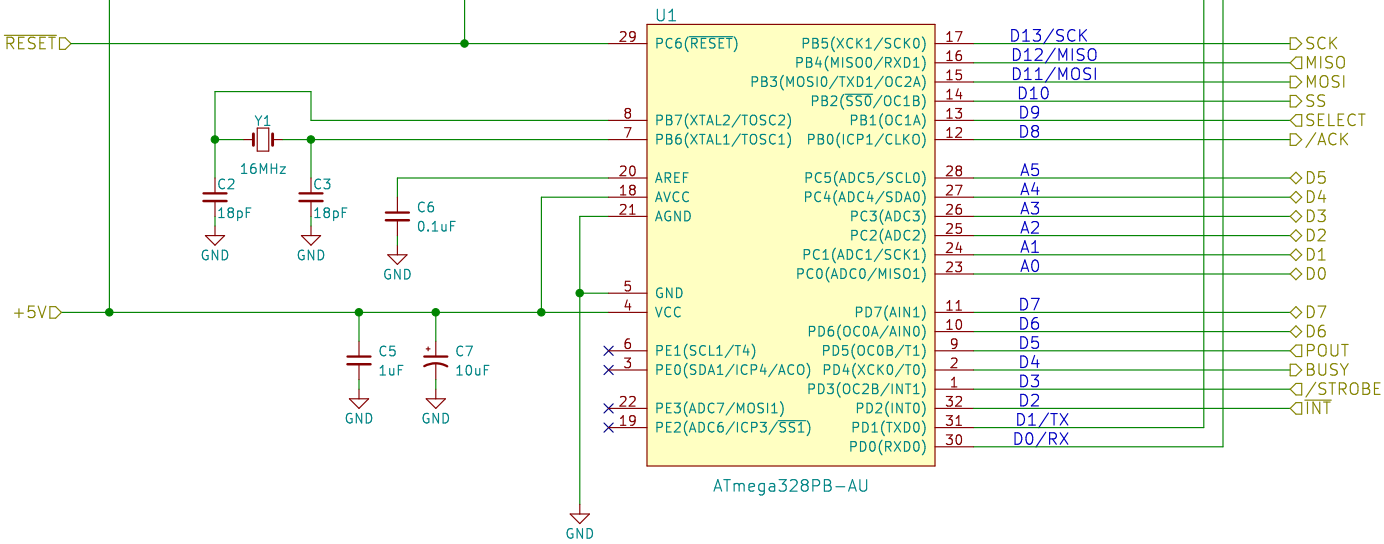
U1

$\overline{RESET}$ 29 PC6($\overline{RESET}$)

Y1
16MHz
C2 18pF GND
C3 18pF GND
C6 0.1uF GND

8 PB7(XTAL2/TOSC2)
7 PB6(XTAL1/TOSC1)
20 AREF
18 AVCC
21 AGND
5 GND
4 VCC
6 PE1(SCL1/T4)
3 PE0(SDA1/ICP4/ACO)
22 PE3(ADC7/MOSI1)
19 PE2(ADC6/ICP3/$\overline{SS1}$)

+5V
C5 1uF GND
C7 10uF GND
GND

PB5(XCK1/SCK0) 17 D13/SCK SCK
PB4(MISO0/RXD1) 16 D12/MISO MISO
PB3(MOSI0/TXD1/OC2A) 15 D11/MOSI MOSI
PB2($\overline{SS0}$/OC1B) 14 D10 SS
PB1(OC1A) 13 D9 SELECT
PB0(ICP1/CLKO) 12 D8 /ACK
PC5(ADC5/SCL0) 28 A5 D5
PC4(ADC4/SDA0) 27 A4 D4
PC3(ADC3) 26 A3 D3
PC2(ADC2) 25 A2 D2
PC1(ADC1/SCK1) 24 A1 D1
PC0(ADC0/MISO1) 23 A0 D0
PD7(AIN1) 11 D7 D7
PD6(OC0A/AIN0) 10 D6 D6
PD5(OC0B/T1) 9 D5 POUT
PD4(XCK0/T0) 2 D4 BUSY
PD3(OC2B/INT1) 1 D3 /STROBE
PD2(INT0) 32 D2 $\overline{INT}$
PD1(TXD0) 31 D1/TX
PD0(RXD0) 30 D0/RX

ATmega328PB-AU